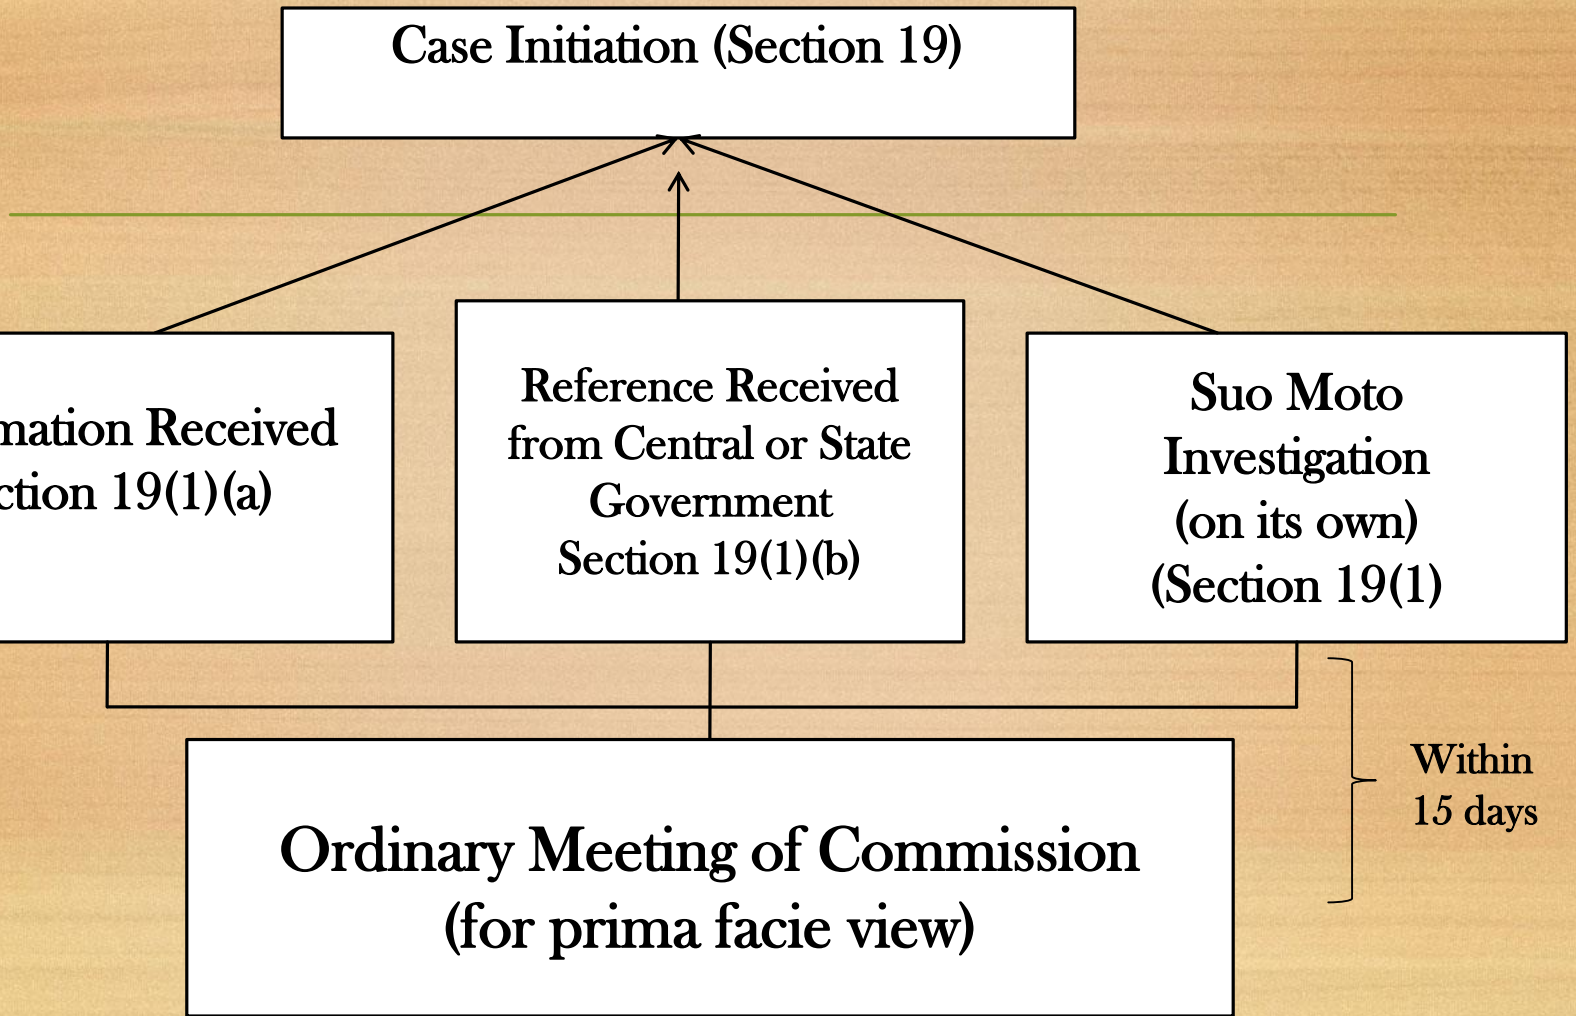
Case Initiation (Section 19)

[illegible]mation Received
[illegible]ction 19(1)(a)

Reference Received from Central or State Government
Section 19(1)(b)

Suo Moto Investigation (on its own)
(Section 19(1)

Within 15 days

Ordinary Meeting of Commission
(for prima facie view)